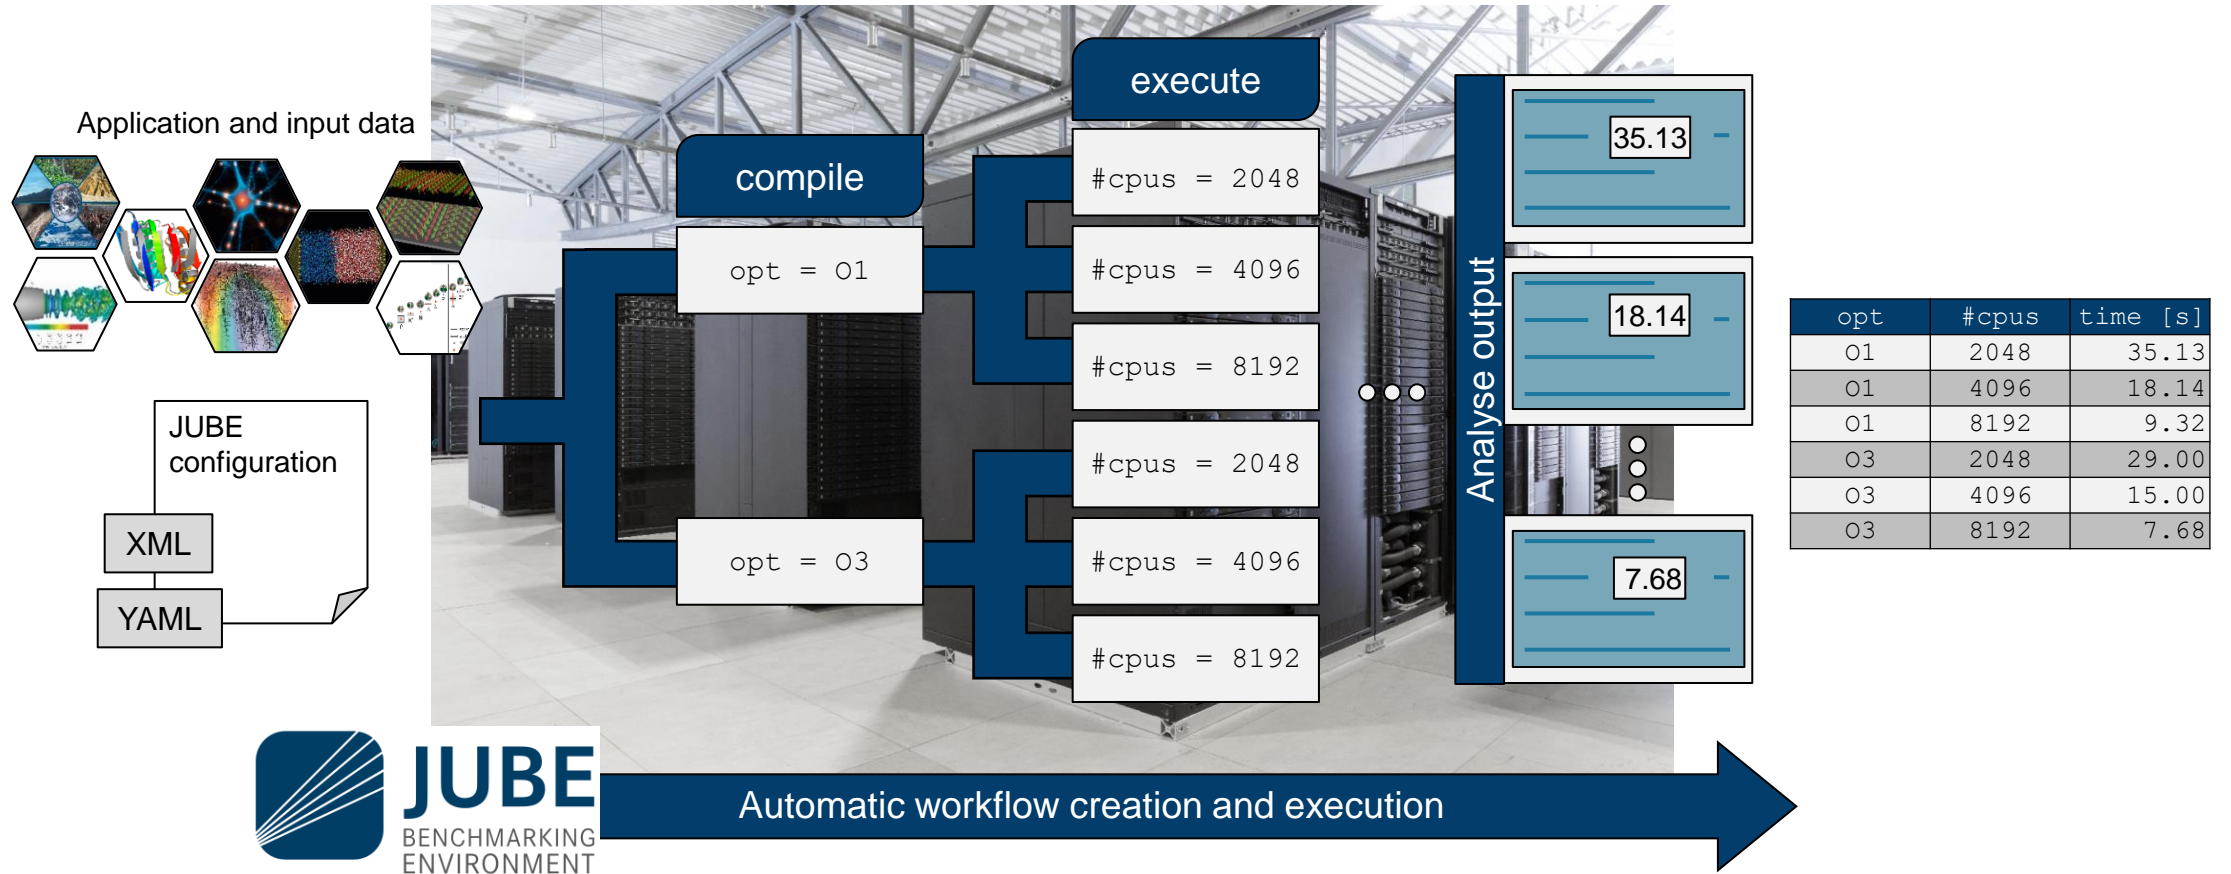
Application and input data

JUBE configuration

XML

YAML

compile

opt = O1

opt = O3

execute

#cpus = 2048

#cpus = 4096

#cpus = 8192

#cpus = 2048

#cpus = 4096

#cpus = 8192

Analyse output

35.13

18.14

7.68

| opt | #cpus | time [s] |
|---|---|---|
| O1 | 2048 | 35.13 |
| O1 | 4096 | 18.14 |
| O1 | 8192 | 9.32 |
| O3 | 2048 | 29.00 |
| O3 | 4096 | 15.00 |
| O3 | 8192 | 7.68 |

JUBE BENCHMARKING ENVIRONMENT

Automatic workflow creation and execution